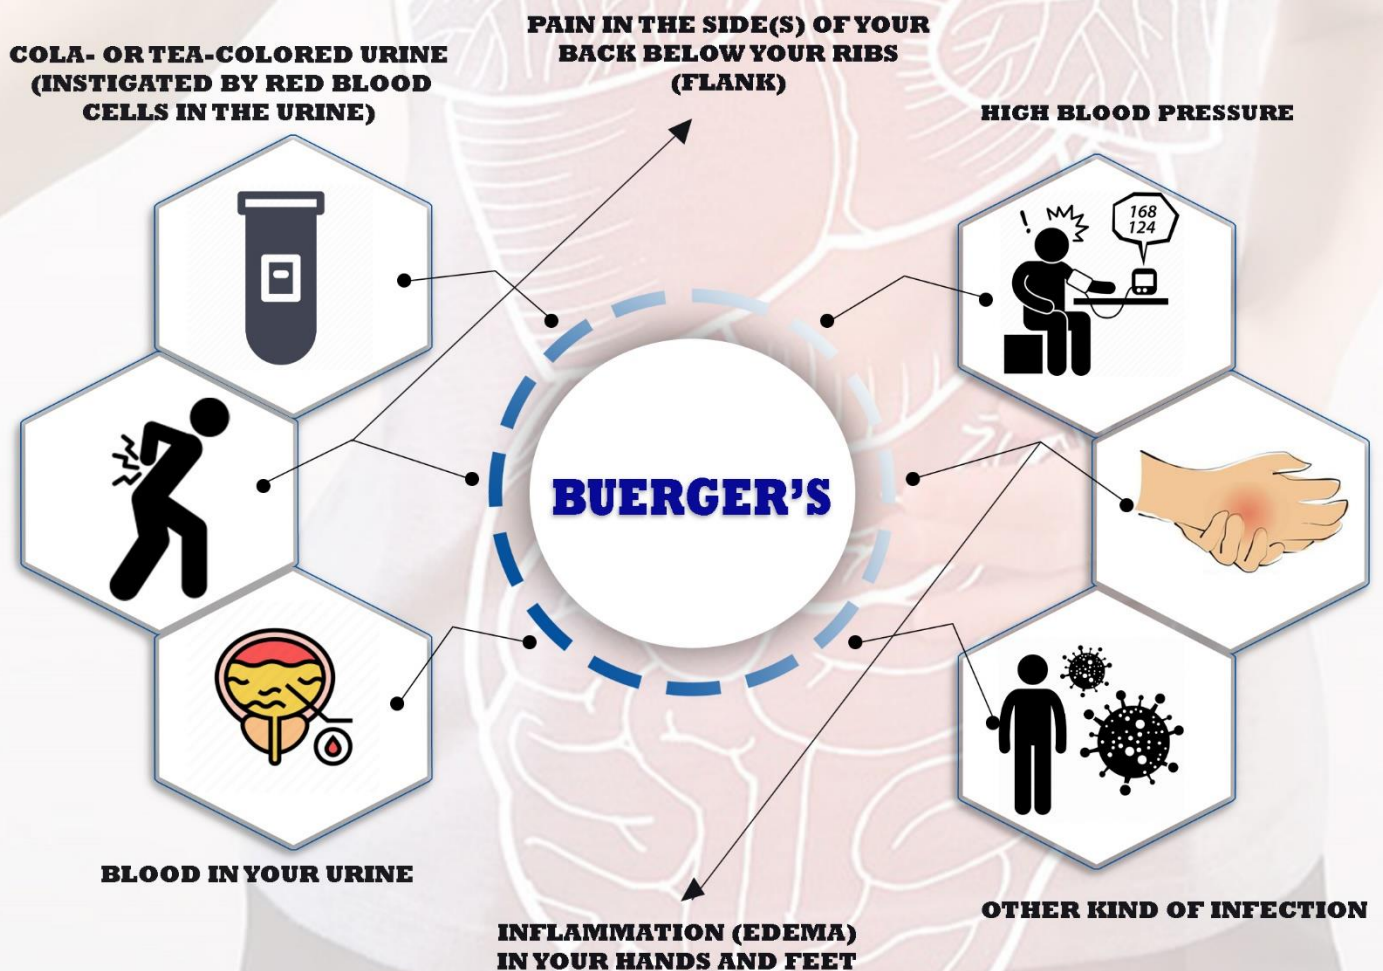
COLA- OR TEA-COLORED URINE (INSTIGATED BY RED BLOOD CELLS IN THE URINE)

PAIN IN THE SIDE(S) OF YOUR BACK BELOW YOUR RIBS (FLANK)

HIGH BLOOD PRESSURE

168
124

BUERGER'S

BLOOD IN YOUR URINE

INFLAMMATION (EDEMA) IN YOUR HANDS AND FEET

OTHER KIND OF INFECTION